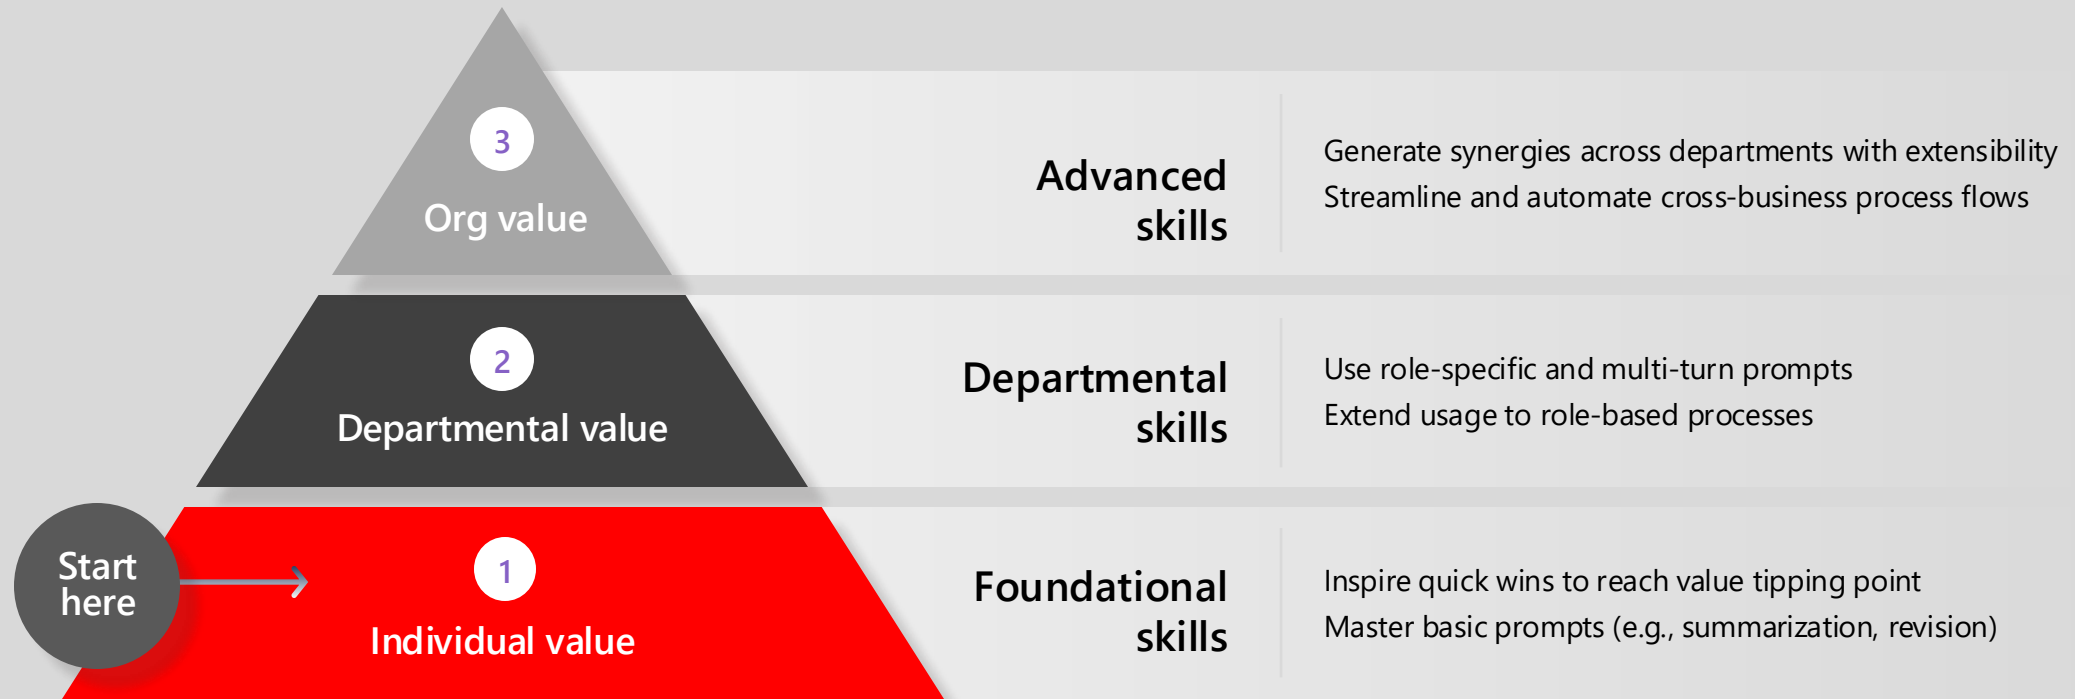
3
Org value

Advanced skills

Generate synergies across departments with extensibility
Streamline and automate cross-business process flows

2
Departmental value

Departmental skills

Use role-specific and multi-turn prompts
Extend usage to role-based processes

Start here

1
Individual value

Foundational skills

Inspire quick wins to reach value tipping point
Master basic prompts (e.g., summarization, revision)